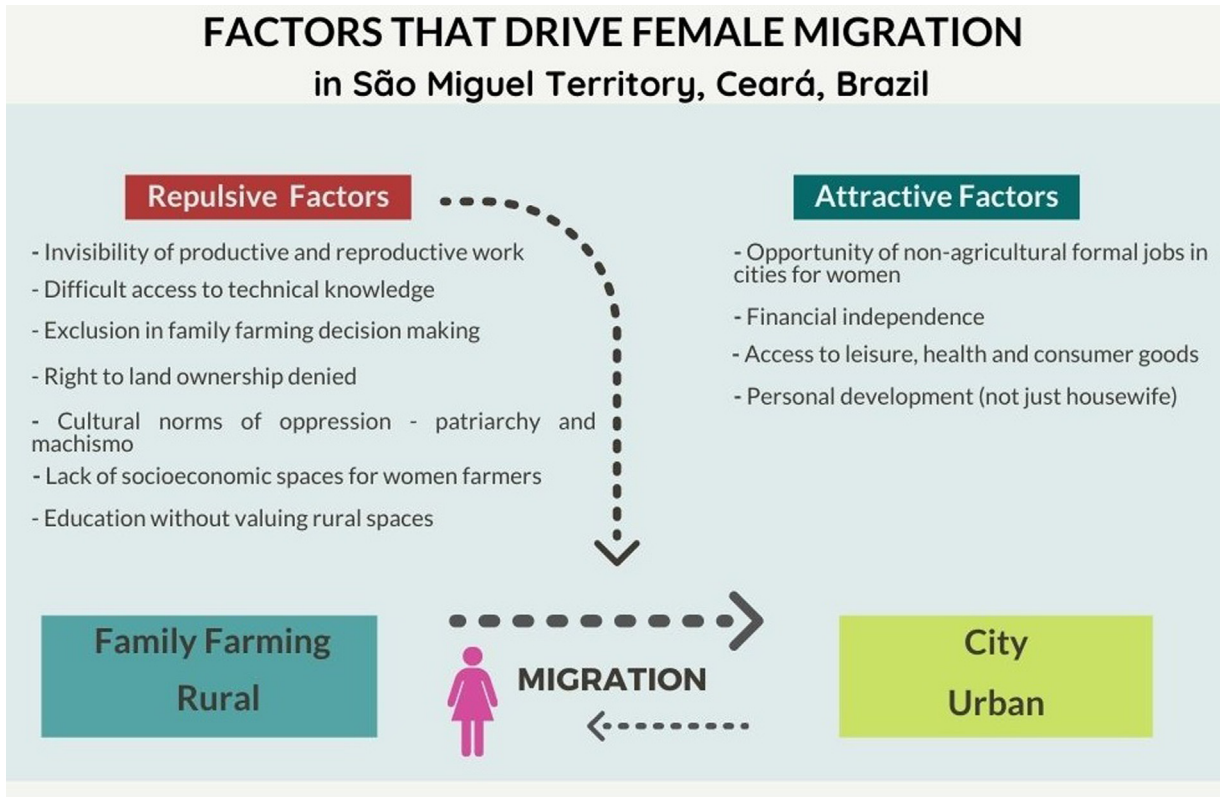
FACTORS THAT DRIVE FEMALE MIGRATION
in São Miguel Territory, Ceará, Brazil

Repulsive Factors

- Invisibility of productive and reproductive work
- Difficult access to technical knowledge
- Exclusion in family farming decision making
- Right to land ownership denied
- Cultural norms of oppression - patriarchy and machismo
- Lack of socioeconomic spaces for women farmers
- Education without valuing rural spaces

Attractive Factors

- Opportunity of non-agricultural formal jobs in cities for women
- Financial independence
- Access to leisure, health and consumer goods
- Personal development (not just housewife)

Family Farming
Rural

MIGRATION

City
Urban